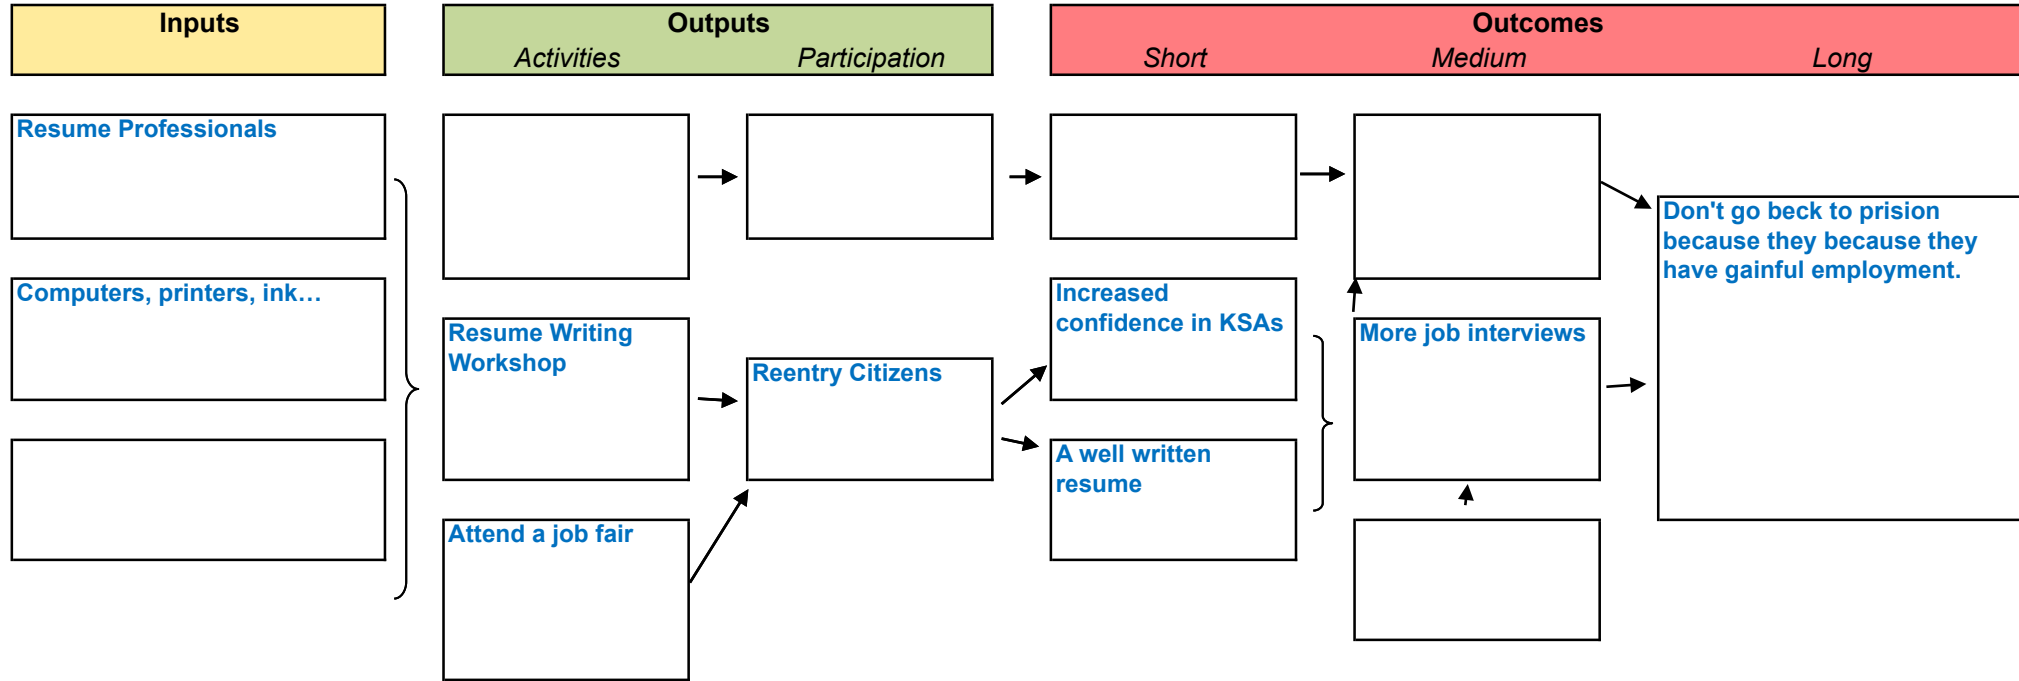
Inputs

Outputs
Activities Participation

Outcomes
Short Medium Long

Resume Professionals

Computers, printers, ink…

Resume Writing Workshop

Attend a job fair

Reentry Citizens

Increased confidence in KSAs

A well written resume

More job interviews

Don't go beck to prision because they because they have gainful employment.